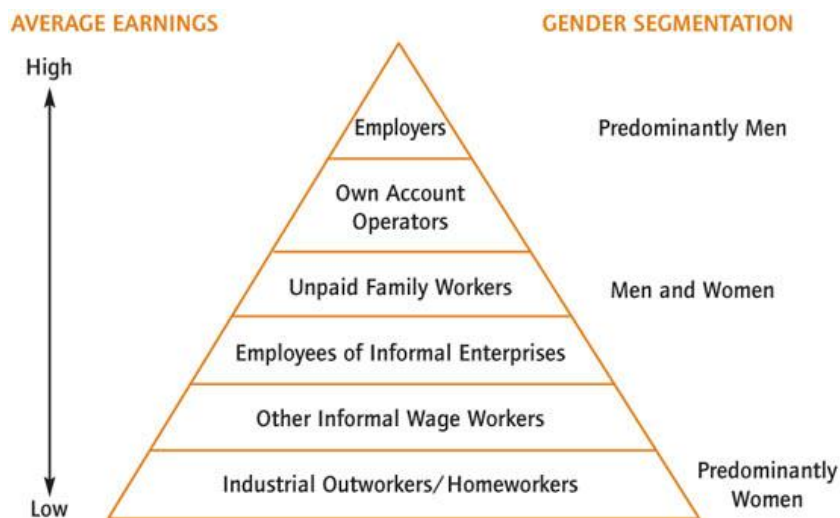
AVERAGE EARNINGS

GENDER SEGMENTATION

High

Employers

Predominantly Men

Own Account Operators

Unpaid Family Workers

Men and Women

Employees of Informal Enterprises

Other Informal Wage Workers

Industrial Outworkers/Homeworkers

Predominantly Women

Low